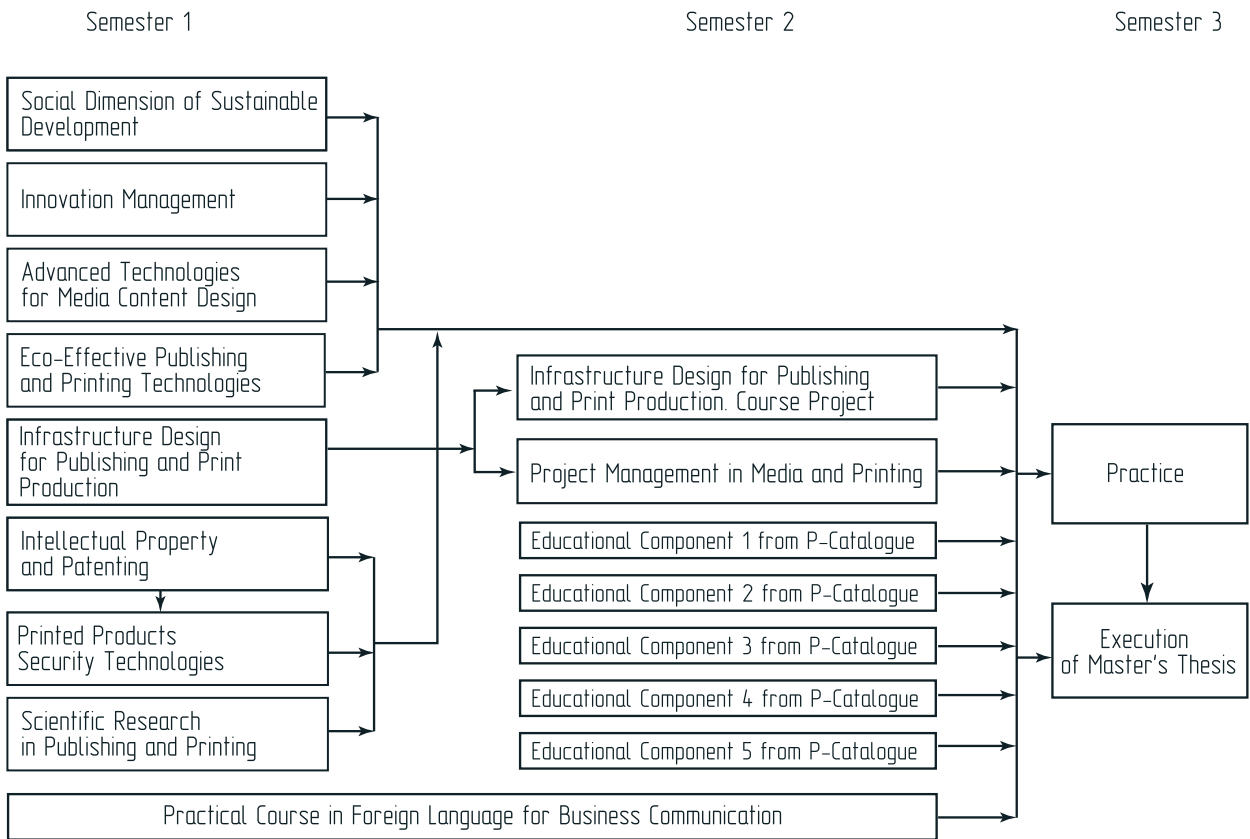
Semester 1

Semester 2

Semester 3

Social Dimension of Sustainable Development

Innovation Management

Advanced Technologies for Media Content Design

Eco-Effective Publishing and Printing Technologies

Infrastructure Design for Publishing and Print Production

Intellectual Property and Patenting

Printed Products Security Technologies

Scientific Research in Publishing and Printing

Infrastructure Design for Publishing and Print Production. Course Project

Project Management in Media and Printing

Educational Component 1 from P-Catalogue

Educational Component 2 from P-Catalogue

Educational Component 3 from P-Catalogue

Educational Component 4 from P-Catalogue

Educational Component 5 from P-Catalogue

Practice

Execution of Master's Thesis

Practical Course in Foreign Language for Business Communication